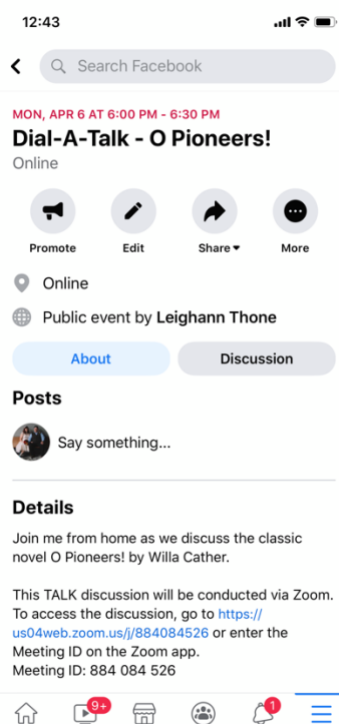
12:43

Search Facebook

MON, APR 6 AT 6:00 PM - 6:30 PM
Dial-A-Talk - O Pioneers!
Online

Promote
Edit
Share
More

Online
Public event by Leighann Thone

About
Discussion

Posts

Say something...

Details

Join me from home as we discuss the classic novel O Pioneers! by Willa Cather.

This TALK discussion will be conducted via Zoom. To access the discussion, go to https://us04web.zoom.us/j/884084526 or enter the Meeting ID on the Zoom app.
Meeting ID: 884 084 526

9+
1